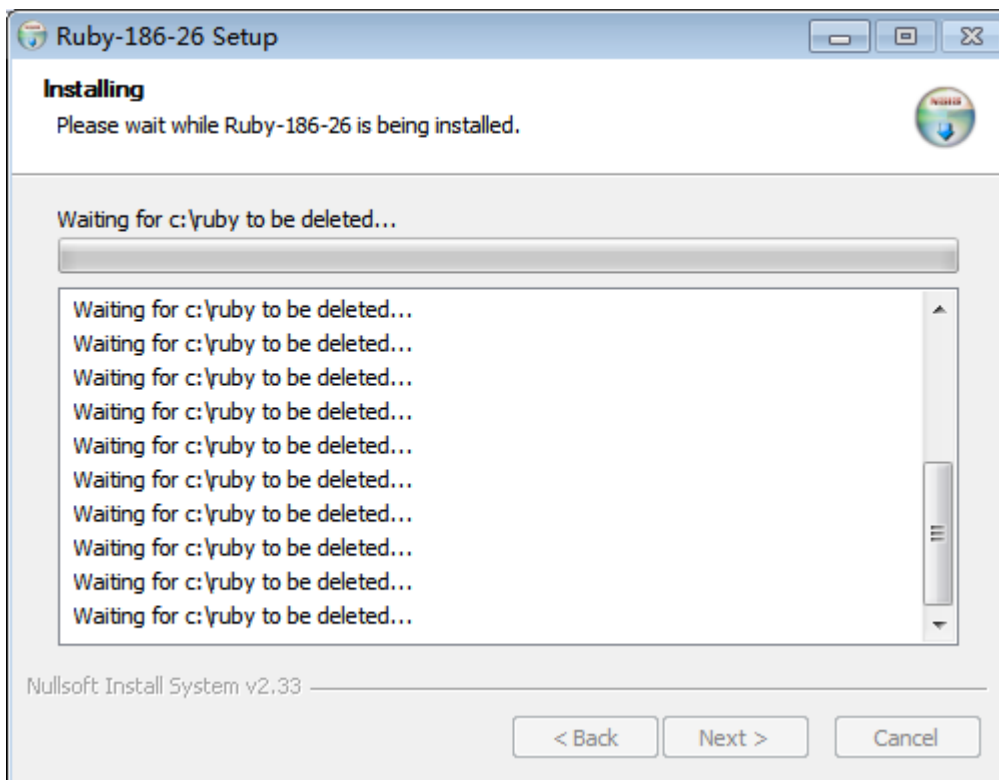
Ruby-186-26 Setup

Installing
Please wait while Ruby-186-26 is being installed.

Waiting for c:\ruby to be deleted...

Waiting for c:\ruby to be deleted...
Waiting for c:\ruby to be deleted...
Waiting for c:\ruby to be deleted...
Waiting for c:\ruby to be deleted...
Waiting for c:\ruby to be deleted...
Waiting for c:\ruby to be deleted...
Waiting for c:\ruby to be deleted...
Waiting for c:\ruby to be deleted...
Waiting for c:\ruby to be deleted...
Waiting for c:\ruby to be deleted...

Nullsoft Install System v2.33

< Back Next > Cancel